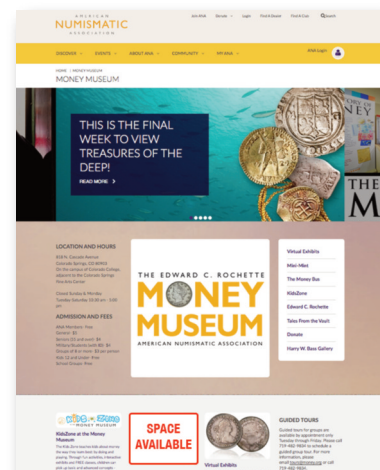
AMERICAN NUMISMATIC ASSOCIATION

Join ANA Donate Login Find A Dealer Find A Club Search

DISCOVER EVENTS ABOUT ANA COMMUNITY MY ANA ANA Login

HOME / MONEY MUSEUM

MONEY MUSEUM

THIS IS THE FINAL WEEK TO VIEW TREASURES OF THE DEEP!

READ MORE

LOCATION AND HOURS

818 N. Cascade Avenue
Colorado Springs, CO 80903
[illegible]

Closed Sunday & Monday
Tuesday-Saturday 10:30 am - 5:00 pm

ADMISSION AND FEES

ANA Members: Free
Seniors: $5
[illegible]
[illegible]
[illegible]
School Groups: Free

THE EDWARD C. ROCHETTE
MONEY MUSEUM
AMERICAN NUMISMATIC ASSOCIATION

Virtual Exhibits
Mini-Mint
The Money Bus
KidsZone
Edward C. Rochette
Tales From the Vault
Donate
Harry W. Bass Gallery

KidsZone

KidsZone at the Money Museum

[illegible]

SPACE AVAILABLE

Virtual Exhibits

GUIDED TOURS

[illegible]